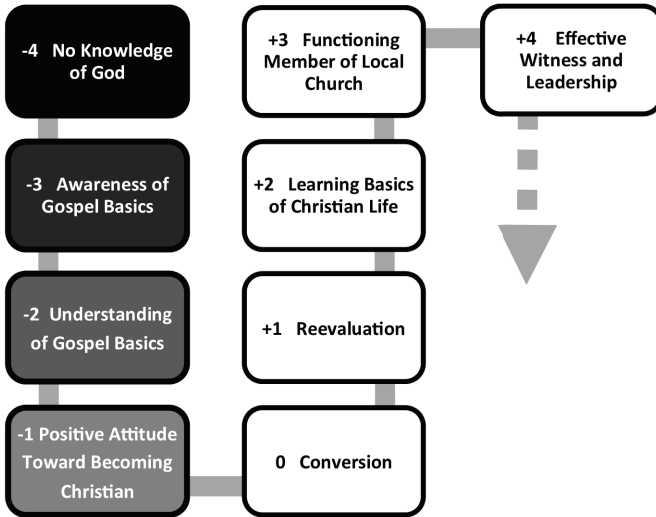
-4 No Knowledge of God

-3 Awareness of Gospel Basics

-2 Understanding of Gospel Basics

-1 Positive Attitude Toward Becoming Christian

0 Conversion

+1 Reevaluation

+2 Learning Basics of Christian Life

+3 Functioning Member of Local Church

+4 Effective Witness and Leadership